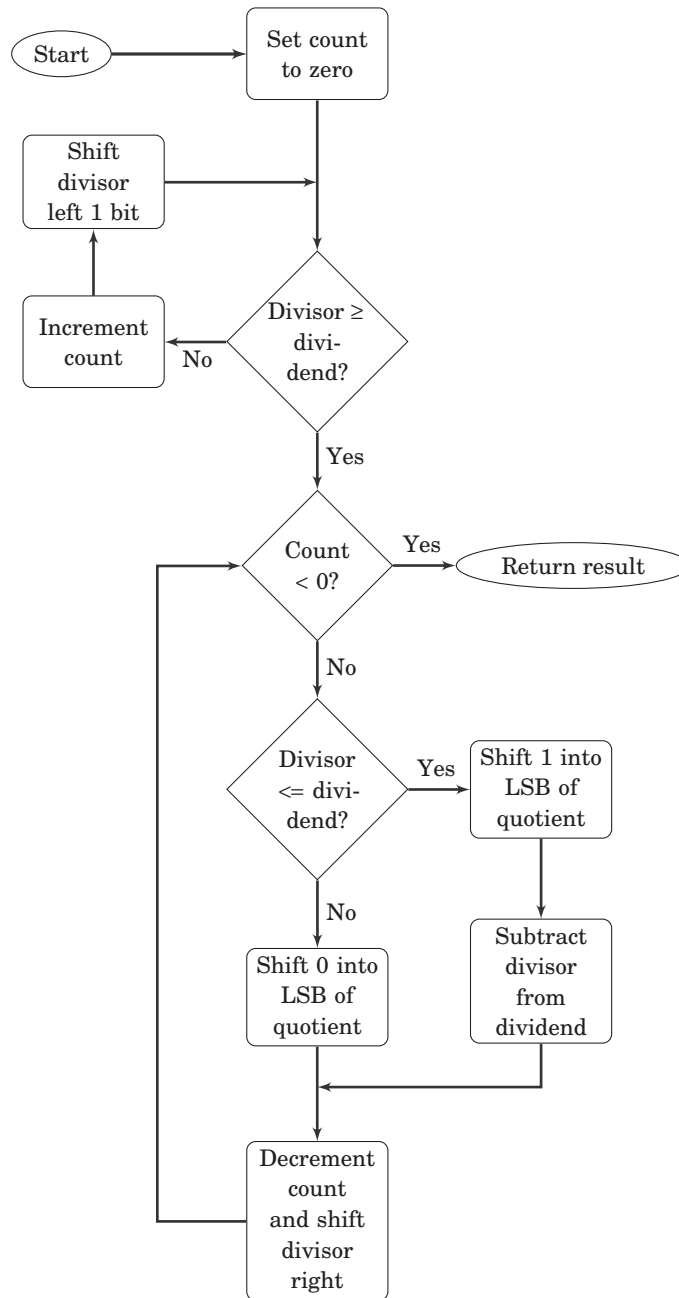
Start

Set count to zero

Shift divisor left 1 bit

Increment count

No

Divisor $\geq$ dividend?

Yes

Count < 0?

Yes

Return result

No

Divisor <= dividend?

Yes

Shift 1 into LSB of quotient

No

Shift 0 into LSB of quotient

Subtract divisor from dividend

Decrement count and shift divisor right